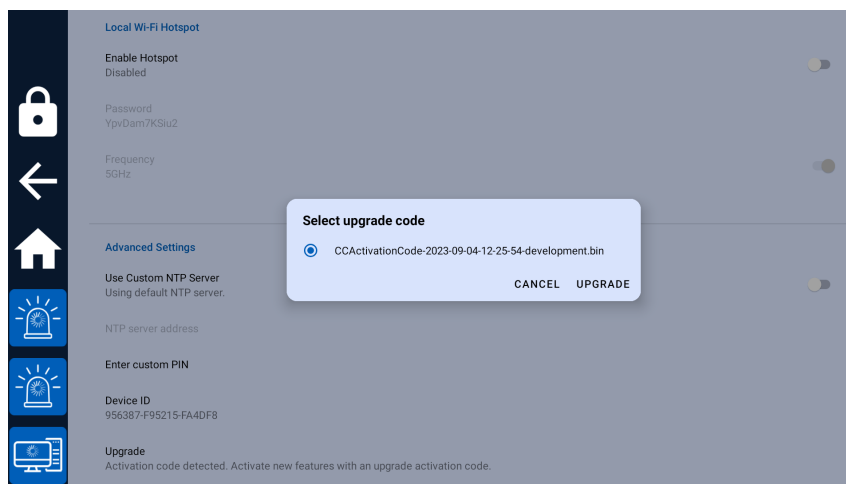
Local Wi-Fi Hotspot

Enable Hotspot
Disabled

Password
YpvDam7KSiu2

Frequency
5GHz

Advanced Settings

Use Custom NTP Server
Using default NTP server.

NTP server address

Enter custom PIN

Device ID
956387-F95215-FA4DF8

Upgrade
Activation code detected. Activate new features with an upgrade activation code.

Select upgrade code

CCActivationCode-2023-09-04-12-25-54-development.bin

CANCEL UPGRADE